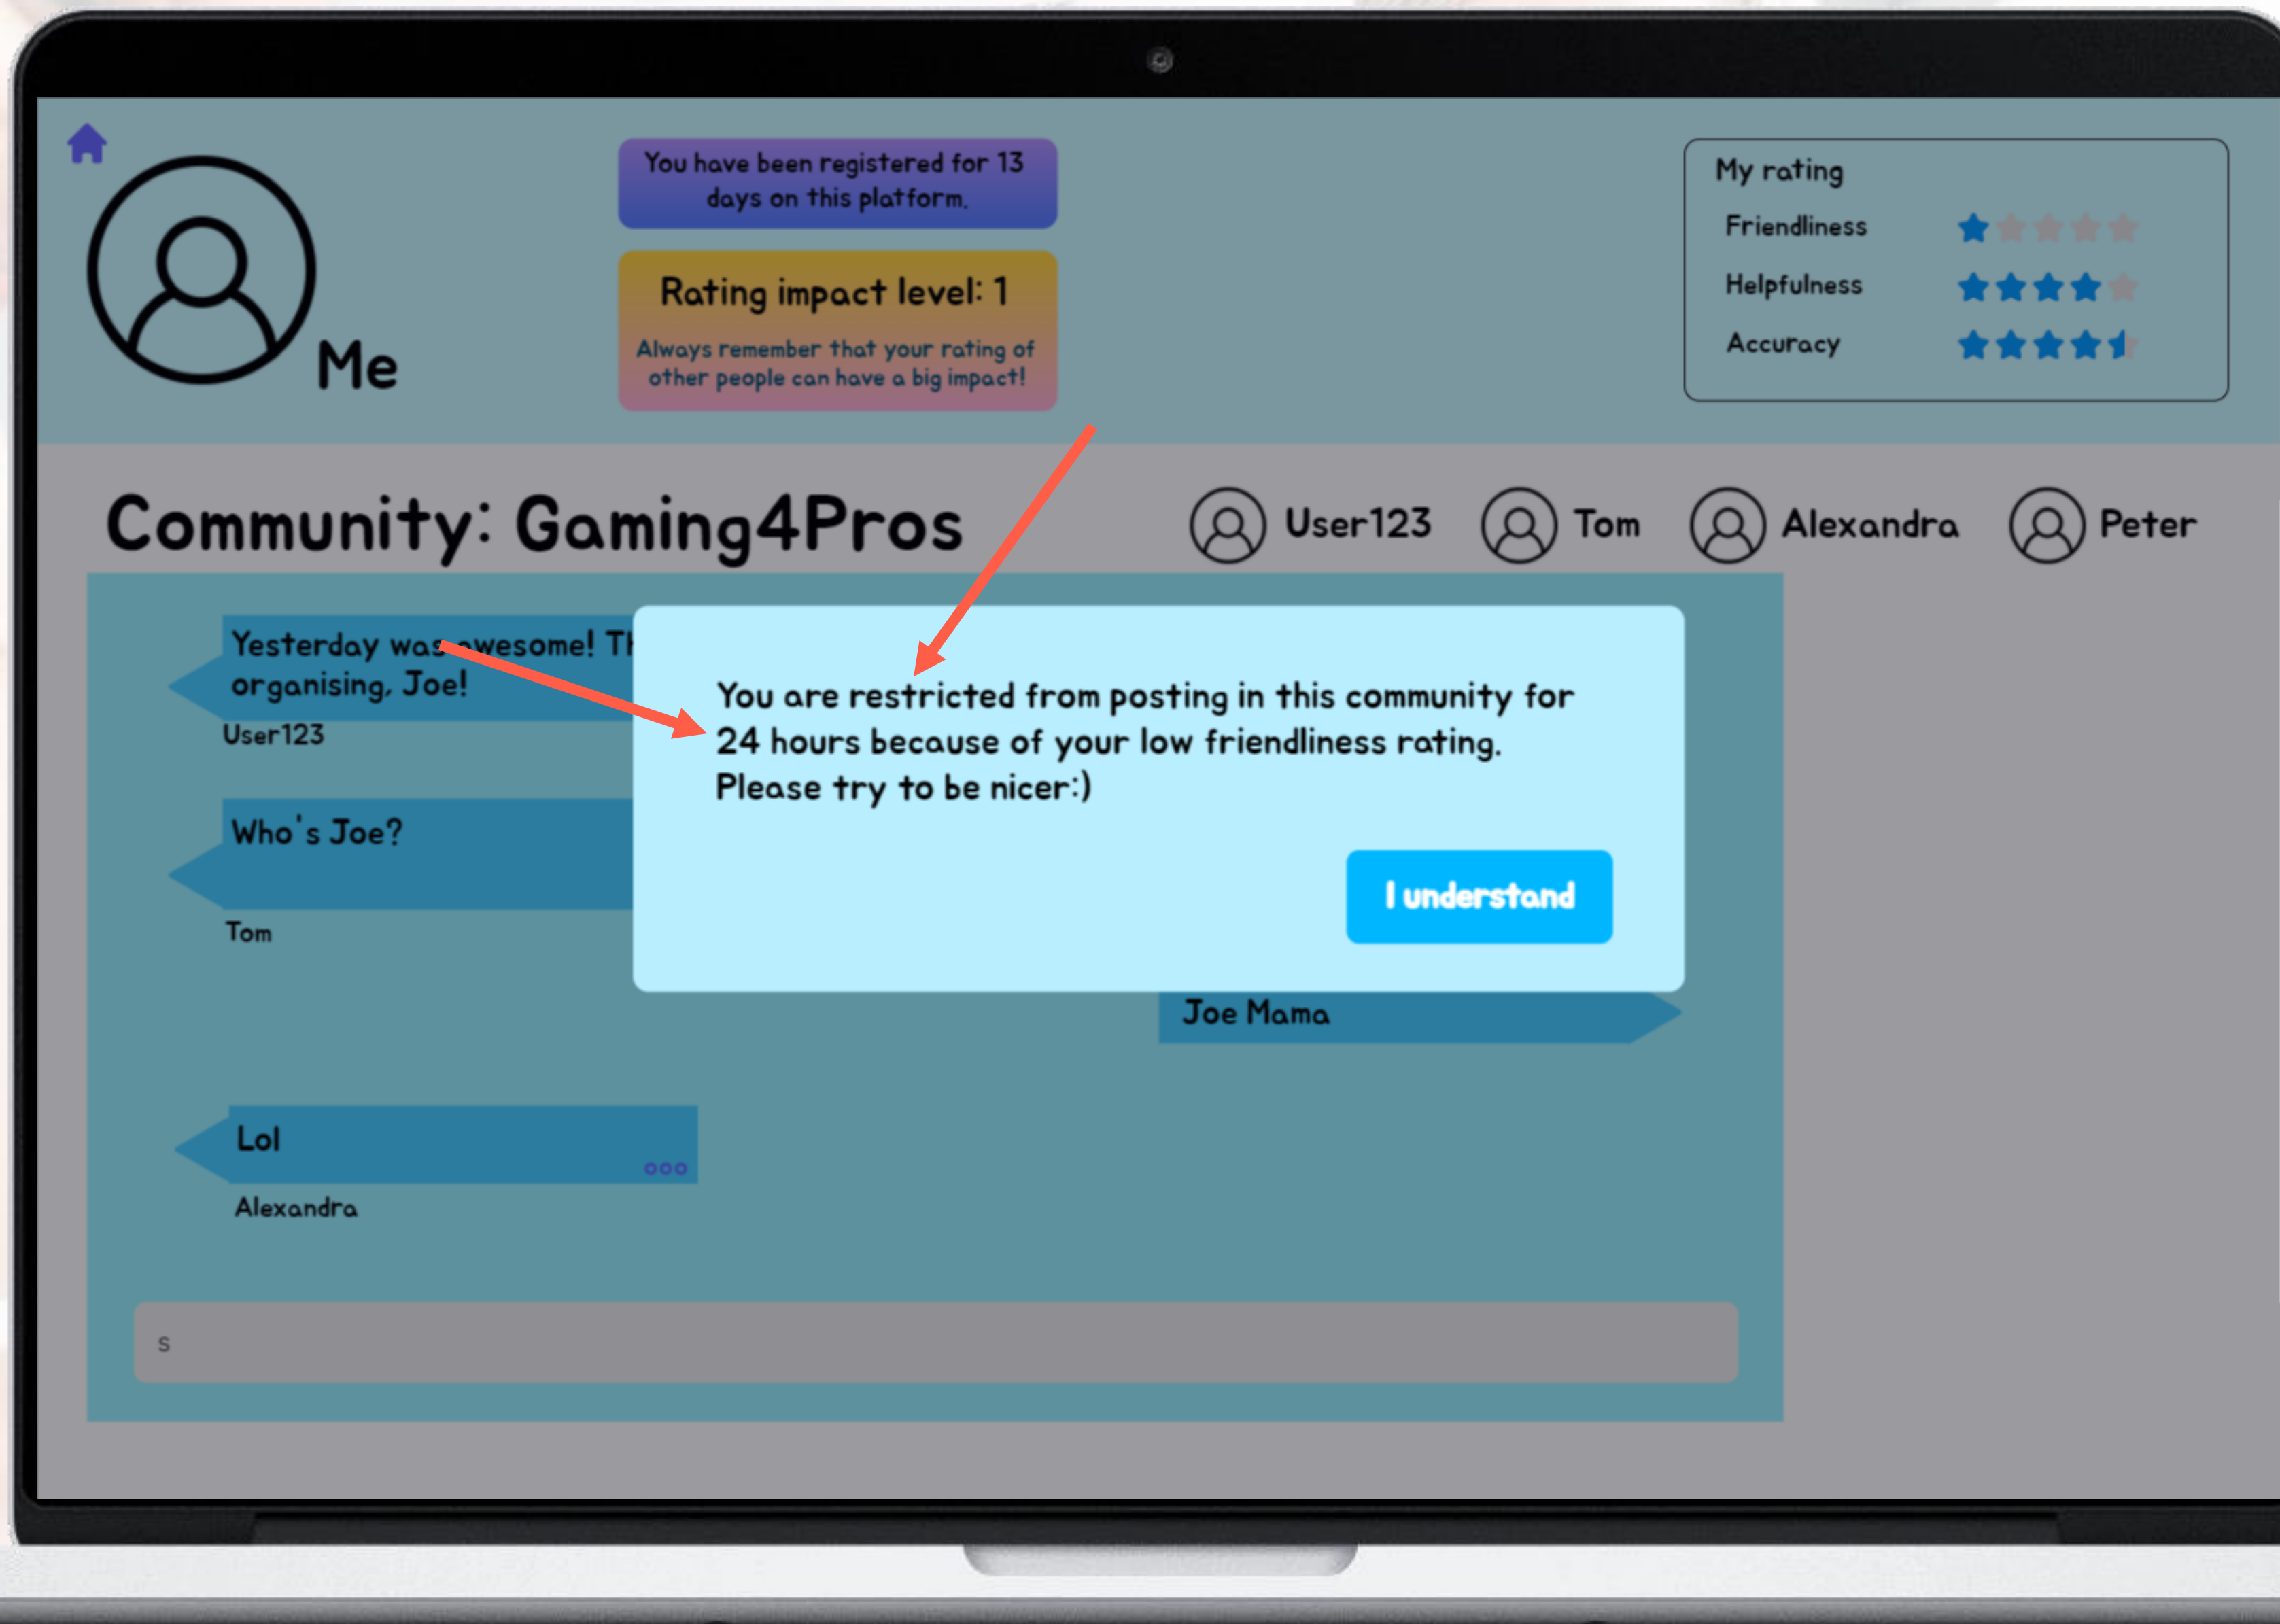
Me

You have been registered for 13 days on this platform.

Rating impact level: 1

Always remember that your rating of other people can have a big impact!

My rating

Friendliness

Helpfulness

Accuracy

Community: Gaming4Pros

User123 Tom Alexandra Peter

Yesterday was awesome! Th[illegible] organising, Joe!

User123

Who's Joe?

Tom

You are restricted from posting in this community for 24 hours because of your low friendliness rating. Please try to be nicer:)

I understand

Joe Mama

Lol

Alexandra

s